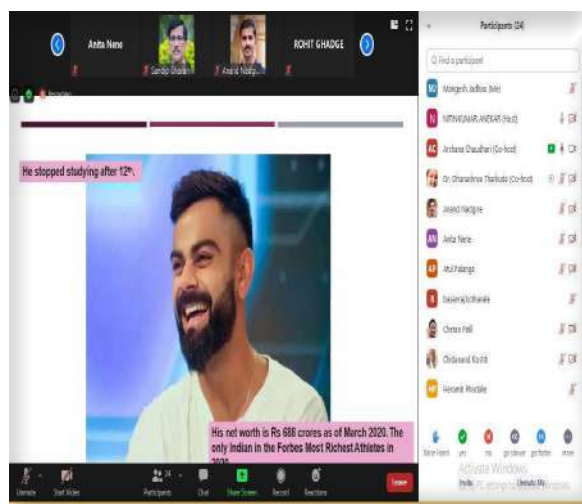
Anita Nene

Sandip Ghodke

Anand Nadgir

ROHIT GHADGE

He stopped studying after $12^{th}$.

His net worth is Rs 688 crores as of March 2020. The only Indian in the Forbes Most Richest Athletes in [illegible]

Participants (24)

Find a participant

Mangesh Jadhav (Me)

NITINKUMAR ANEKAR (Host)

Archana Chaudhari (Co-host)

Dr. Dhanashree Thakude (Co-host)

Anand Nadgire

Anita Nene

Atul Palange

Daivaraj Kolhatkar

Chetan Patil

Chidanand Kolhi

Hemant Mhaske

Raise Hand

yes

no

go slower

go faster

more

Activate Windows

Go to PC settings to activate Windows.

Invite

Unmute Me

Unmute

Start Video

Participants

Chat

Share Screen

Record

Reactions

Leave